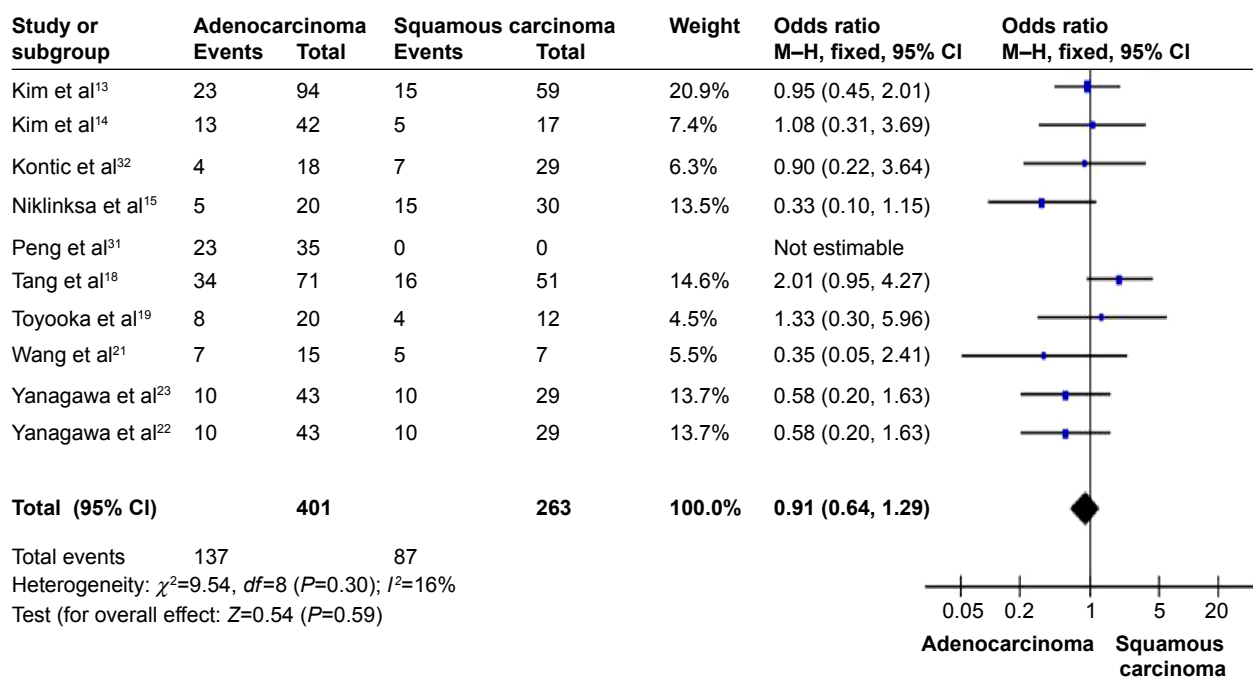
| Study or subgroup | Adenocarcinoma Events | Adenocarcinoma Total | Squamous carcinoma Events | Squamous carcinoma Total | Weight | Odds ratio M–H, fixed, 95% CI |
|---|---|---|---|---|---|---|
| Kim et al$^{13}$ | 23 | 94 | 15 | 59 | 20.9% | 0.95 (0.45, 2.01) |
| Kim et al$^{14}$ | 13 | 42 | 5 | 17 | 7.4% | 1.08 (0.31, 3.69) |
| Kontic et al$^{32}$ | 4 | 18 | 7 | 29 | 6.3% | 0.90 (0.22, 3.64) |
| Niklinksa et al$^{15}$ | 5 | 20 | 15 | 30 | 13.5% | 0.33 (0.10, 1.15) |
| Peng et al$^{31}$ | 23 | 35 | 0 | 0 | | Not estimable |
| Tang et al$^{18}$ | 34 | 71 | 16 | 51 | 14.6% | 2.01 (0.95, 4.27) |
| Toyooka et al$^{19}$ | 8 | 20 | 4 | 12 | 4.5% | 1.33 (0.30, 5.96) |
| Wang et al$^{21}$ | 7 | 15 | 5 | 7 | 5.5% | 0.35 (0.05, 2.41) |
| Yanagawa et al$^{23}$ | 10 | 43 | 10 | 29 | 13.7% | 0.58 (0.20, 1.63) |
| Yanagawa et al$^{22}$ | 10 | 43 | 10 | 29 | 13.7% | 0.58 (0.20, 1.63) |
| **Total (95% CI)** | | **401** | | **263** | **100.0%** | **0.91 (0.64, 1.29)** |
| Total events | 137 | | 87 | | | |

Heterogeneity: $\chi^2$=9.54, *df*=8 (*P*=0.30); $I^2$=16%
Test (for overall effect: *Z*=0.54 (*P*=0.59)

Odds ratio
M–H, fixed, 95% CI

0.05 0.2 1 5 20

Adenocarcinoma Squamous carcinoma